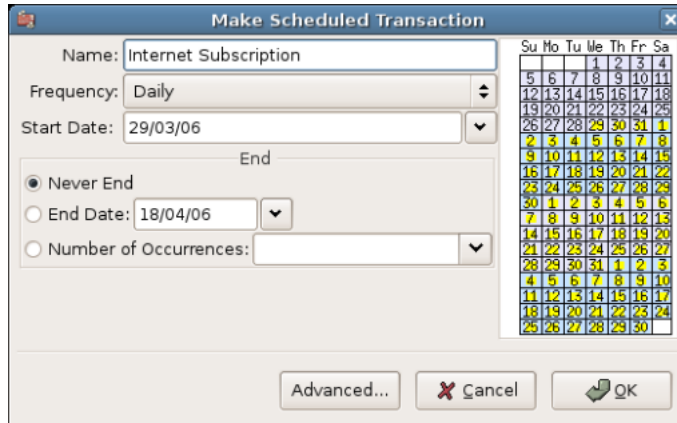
Make Scheduled Transaction

Name: Internet Subscription

Frequency: Daily

Start Date: 29/03/06

End

Never End

End Date: 18/04/06

Number of Occurrences:

| Su | Mo | Tu | We | Th | Fr | Sa |
|---|---|---|---|---|---|---|
| | | | 1 | 2 | 3 | 4 |
| 5 | 6 | 7 | 8 | 9 | 10 | 11 |
| 12 | 13 | 14 | 15 | 16 | 17 | 18 |
| 19 | 20 | 21 | 22 | 23 | 24 | 25 |
| 26 | 27 | 28 | 29 | 30 | 31 | 1 |
| 2 | 3 | 4 | 5 | 6 | 7 | 8 |
| 9 | 10 | 11 | 12 | 13 | 14 | 15 |
| 16 | 17 | 18 | 19 | 20 | 21 | 22 |
| 23 | 24 | 25 | 26 | 27 | 28 | 29 |
| 30 | 1 | 2 | 3 | 4 | 5 | 6 |
| 7 | 8 | 9 | 10 | 11 | 12 | 13 |
| 14 | 15 | 16 | 17 | 18 | 19 | 20 |
| 21 | 22 | 23 | 24 | 25 | 26 | 27 |
| 28 | 29 | 30 | 31 | 1 | 2 | 3 |
| 4 | 5 | 6 | 7 | 8 | 9 | 10 |
| 11 | 12 | 13 | 14 | 15 | 16 | 17 |
| 18 | 19 | 20 | 21 | 22 | 23 | 24 |
| 25 | 26 | 27 | 28 | 29 | 30 | |

Advanced...

Cancel

OK